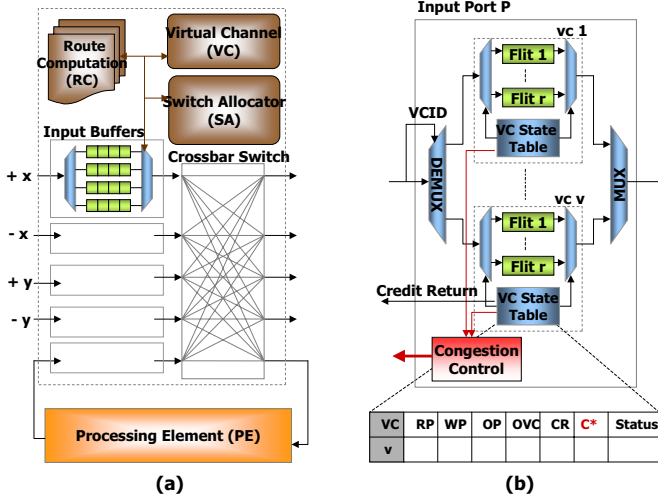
Route Computation (RC)

Virtual Channel (VC)

Switch Allocator (SA)

Input Buffers

Crossbar Switch

+ x

- x

+ y

- y

Processing Element (PE)

(a)

Input Port P

vc 1

Flit 1

Flit r

VCID

VC State Table

DEMUX

MUX

vc v

Flit 1

Flit r

Credit Return

VC State Table

Congestion Control

| VC | RP | WP | OP | OVC | CR | C* | Status |
|---|---|---|---|---|---|---|---|
| v | | | | | | | |

(b)